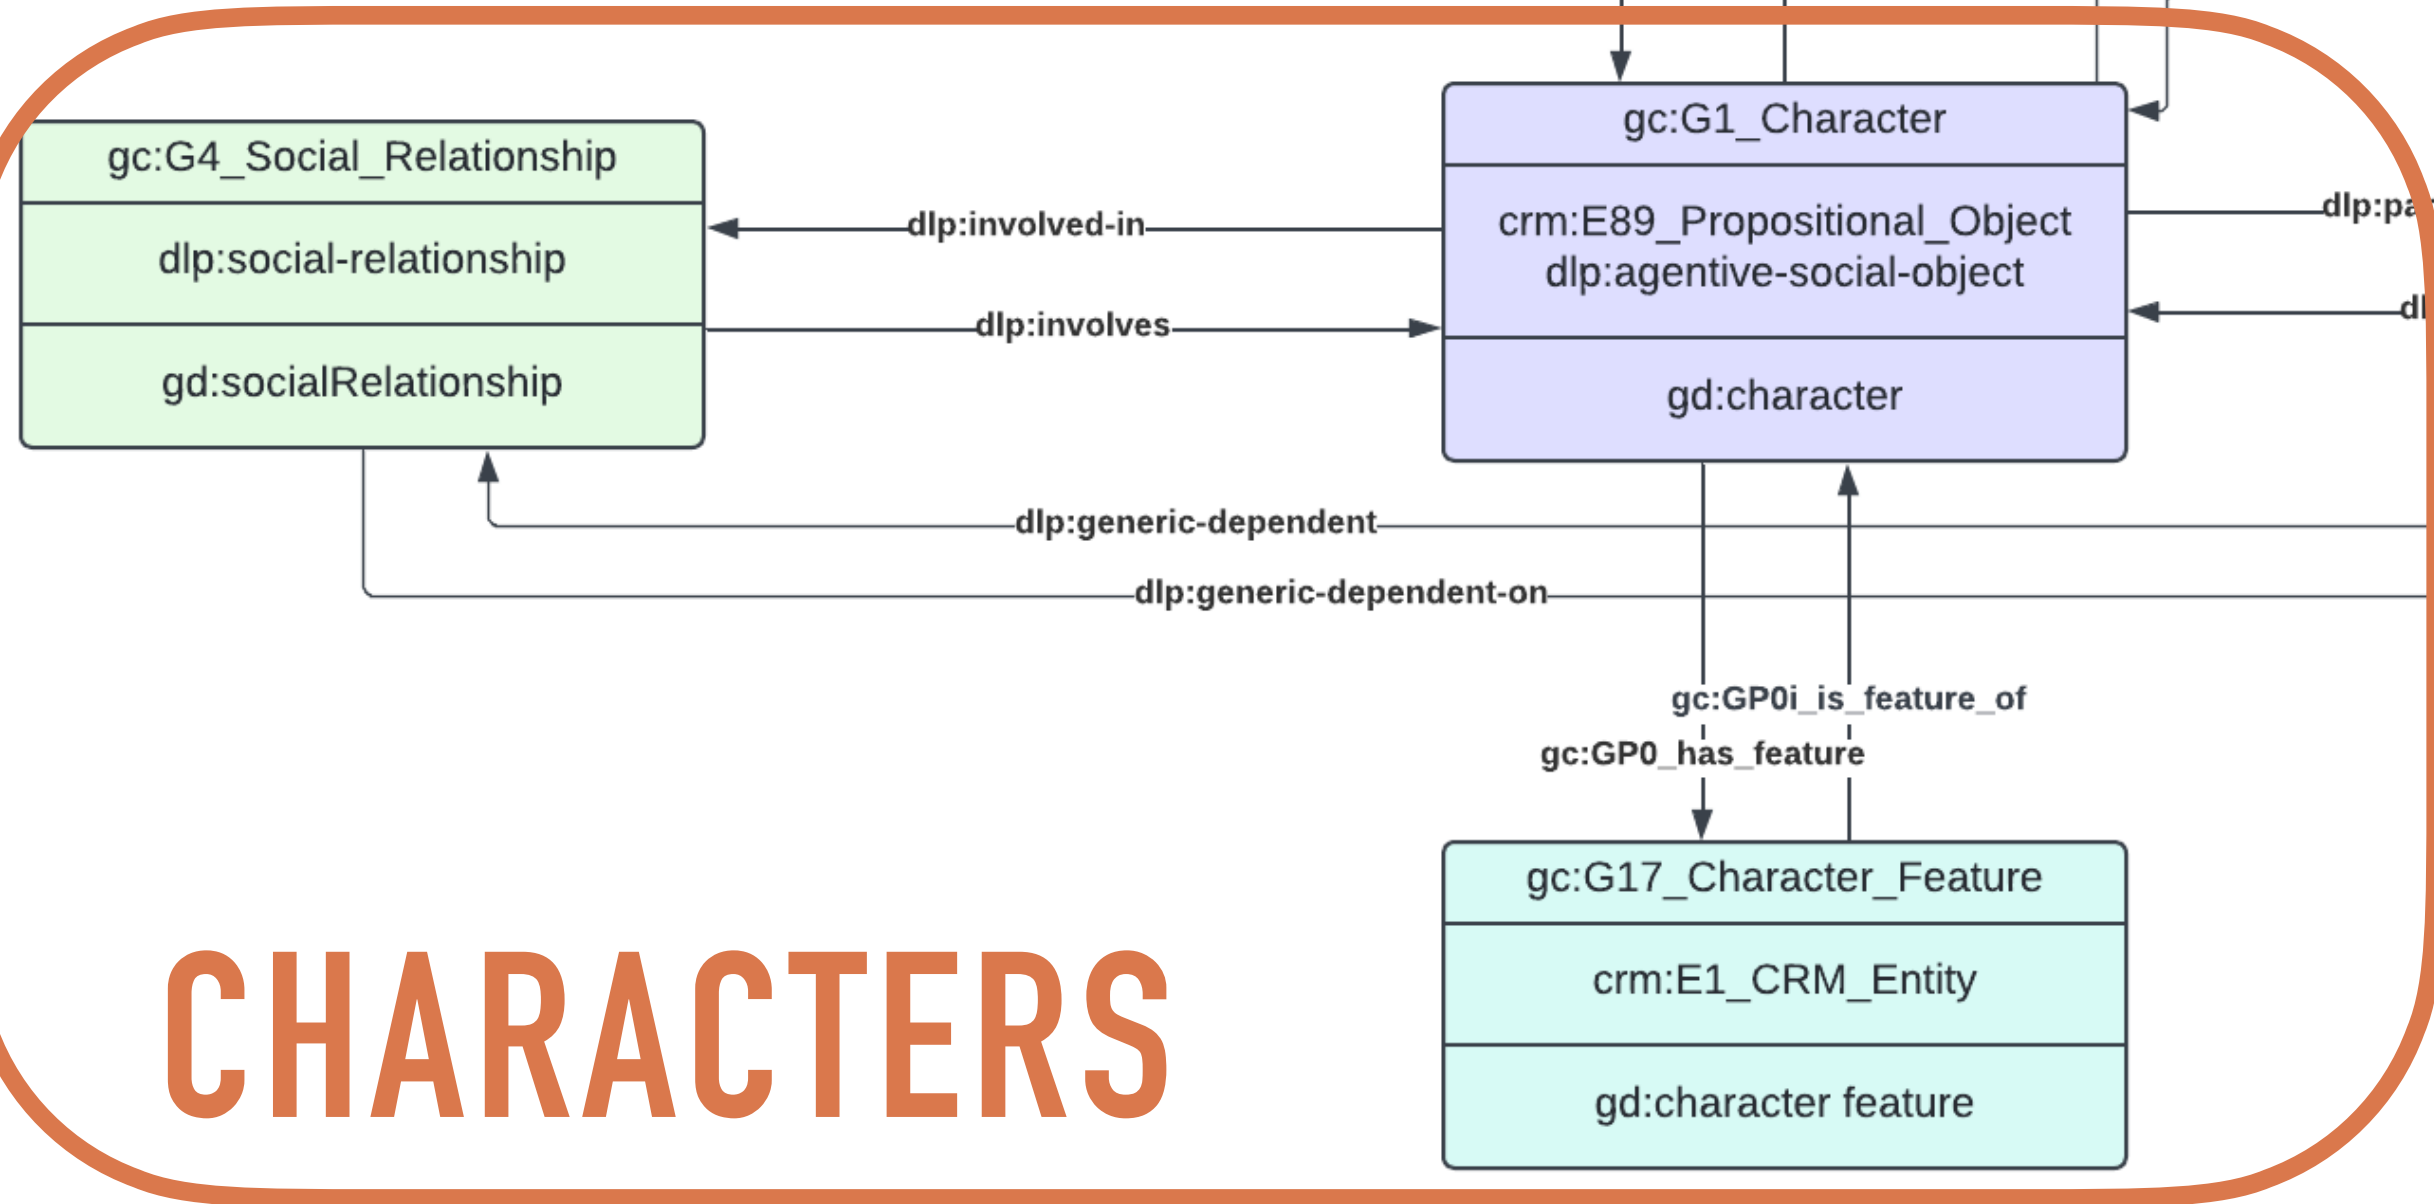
gc:G4_Social_Relationship

dlp:social-relationship

gd:socialRelationship

gc:G1_Character

crm:E89_Propositional_Object
dlp:agentive-social-object

gd:character

dlp:involved-in

dlp:involves

dlp:pa

dl

dlp:generic-dependent

dlp:generic-dependent-on

gc:GP0i_is_feature_of

gc:GP0_has_feature

gc:G17_Character_Feature

crm:E1_CRM_Entity

gd:character feature

CHARACTERS